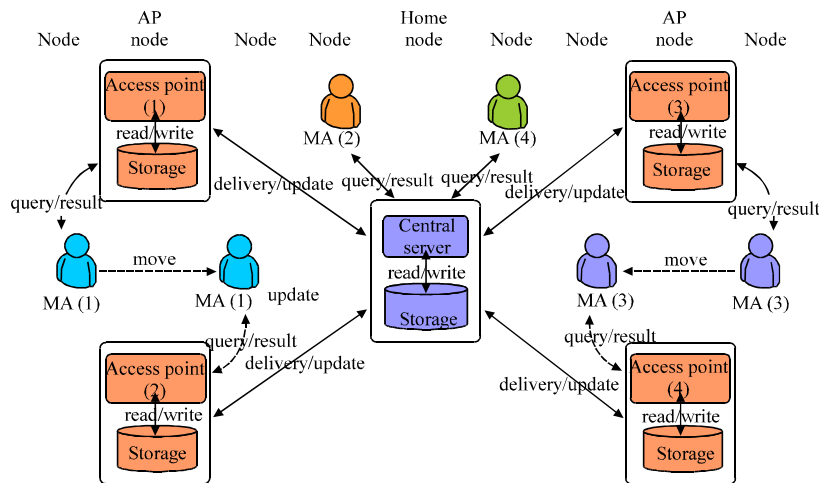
Node

AP node

Node

Node

Home node

Node

Node

AP node

Node

Access point (1)

read/write

Storage

MA (2)

MA (4)

Access point (3)

read/write

Storage

delivery/update

query/result

query/result

delivery/update

query/result

query/result

Central server

read/write

Storage

MA (1)

move

MA (1)

update

MA (3)

move

MA (3)

query/result

query/result

delivery/update

Access point (2)

read/write

Storage

delivery/update

Access point (4)

read/write

Storage